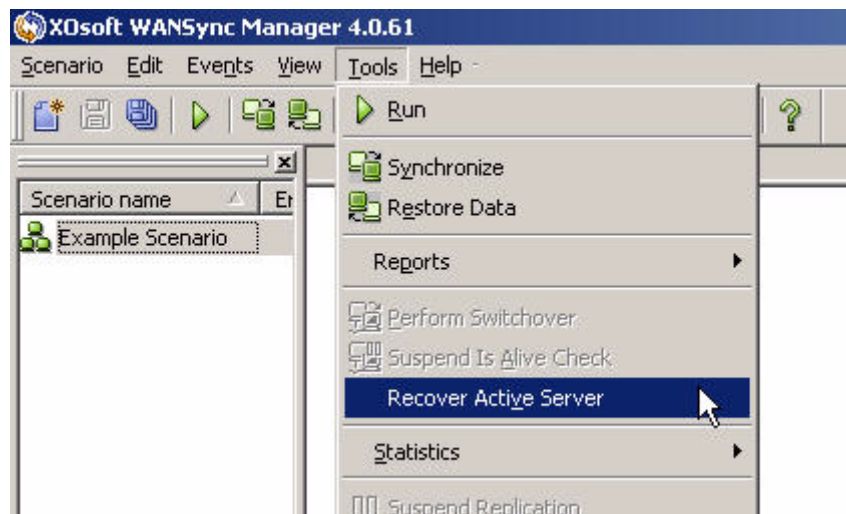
XOsoft WANSync Manager 4.0.61

Scenario Edit Events View Tools Help

Scenario name
Er
Example Scenario

Run
Synchronize
Restore Data
Reports
Perform Switchover
Suspend Is Alive Check
Recover Active Server
Statistics
Suspend Replication